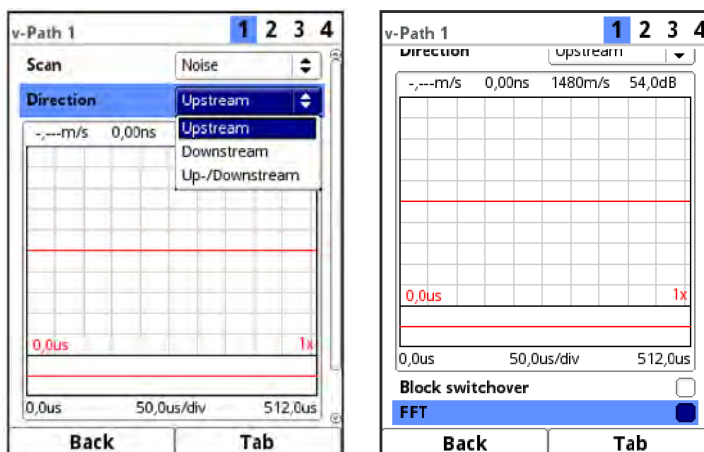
v-Path 1 1 2 3 4

Scan Noise

Direction Upstream

Upstream
Downstream
Up-/Downstream

-,---m/s 0,00ns

0,0us 1x

0,0us 50,0us/div 512,0us

Back Tab

v-Path 1 1 2 3 4

Direction Upstream

-,---m/s 0,00ns 1480m/s 54,0dB

0,0us 1x

0,0us 50,0us/div 512,0us

Block switchover

FFT

Back Tab